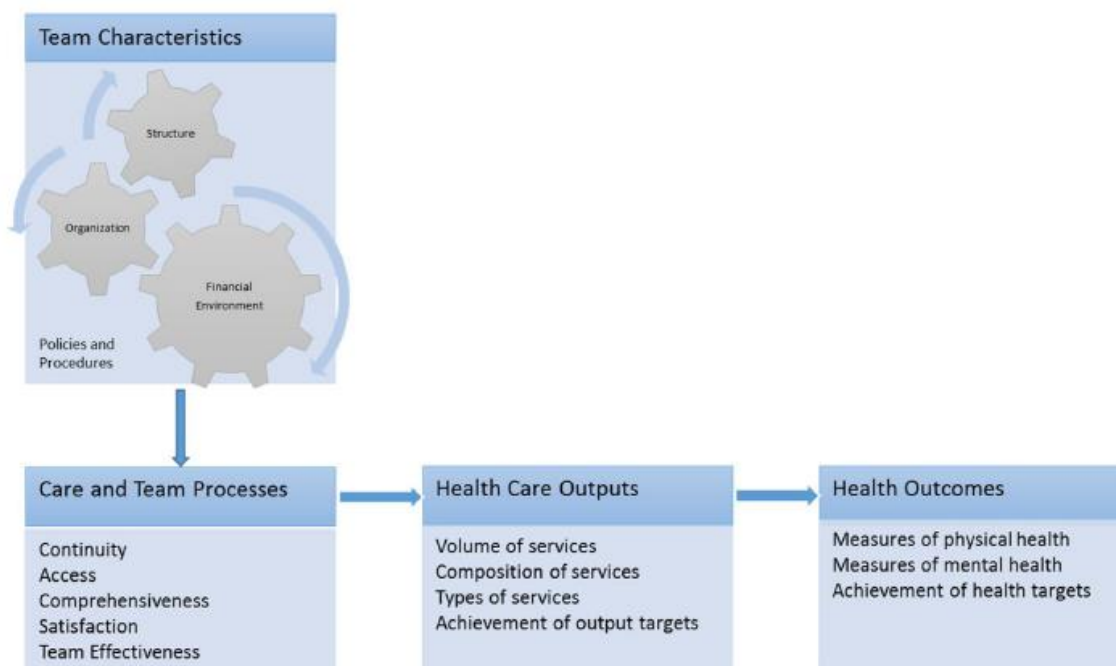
Team Characteristics

Structure

Organization

Financial Environment

Policies and Procedures

Care and Team Processes

Continuity
Access
Comprehensiveness
Satisfaction
Team Effectiveness

Health Care Outputs

Volume of services
Composition of services
Types of services
Achievement of output targets

Health Outcomes

Measures of physical health
Measures of mental health
Achievement of health targets